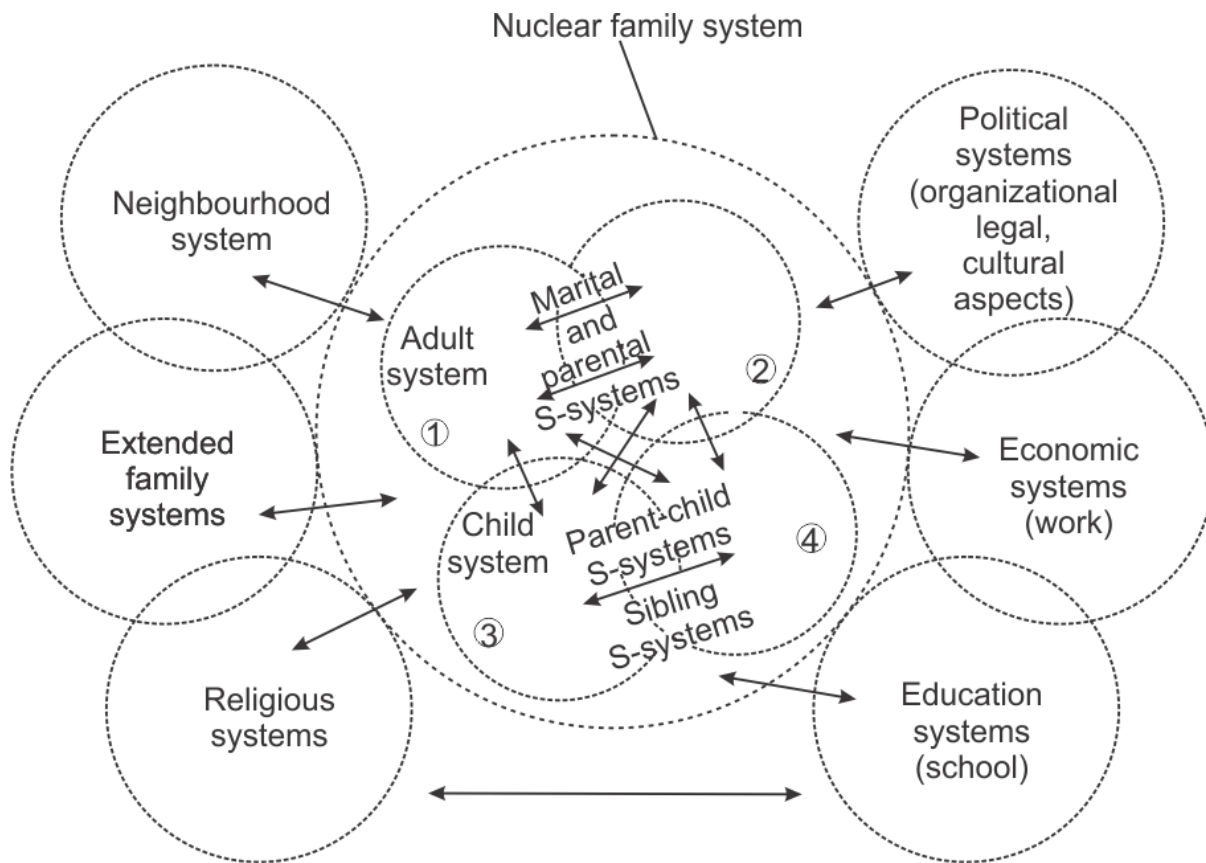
Nuclear family system

Neighbourhood system

Political systems (organizational legal, cultural aspects)

Marital and parental S-systems

Adult system

①

②

Extended family systems

Economic systems (work)

Child system

Parent-child S-systems

④

Sibling S-systems

③

Religious systems

Education systems (school)